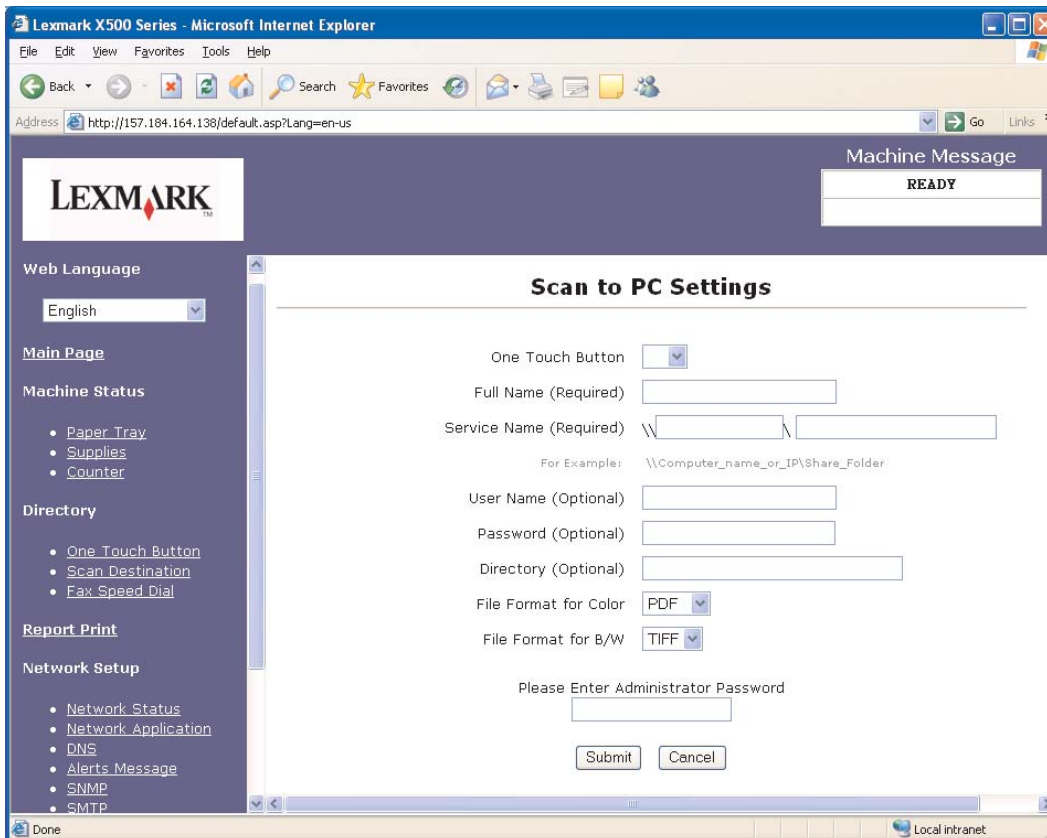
Lexmark X500 Series - Microsoft Internet Explorer

File Edit View Favorites Tools Help

Back Search Favorites

Address http://157.184.164.138/default.asp?Lang=en-us Go Links

LEXMARK

Machine Message

READY

Web Language

English

Main Page

Machine Status

- Paper Tray
- Supplies
- Counter

Directory

- One Touch Button
- Scan Destination
- Fax Speed Dial

Report Print

Network Setup

- Network Status
- Network Application
- DNS
- Alerts Message
- SNMP
- SMTP

Scan to PC Settings

One Touch Button

Full Name (Required)

Service Name (Required) \\ \

For Example: \\Computer_name_or_IP\Share_Folder

User Name (Optional)

Password (Optional)

Directory (Optional)

File Format for Color PDF

File Format for B/W TIFF

Please Enter Administrator Password

Submit Cancel

Done Local intranet